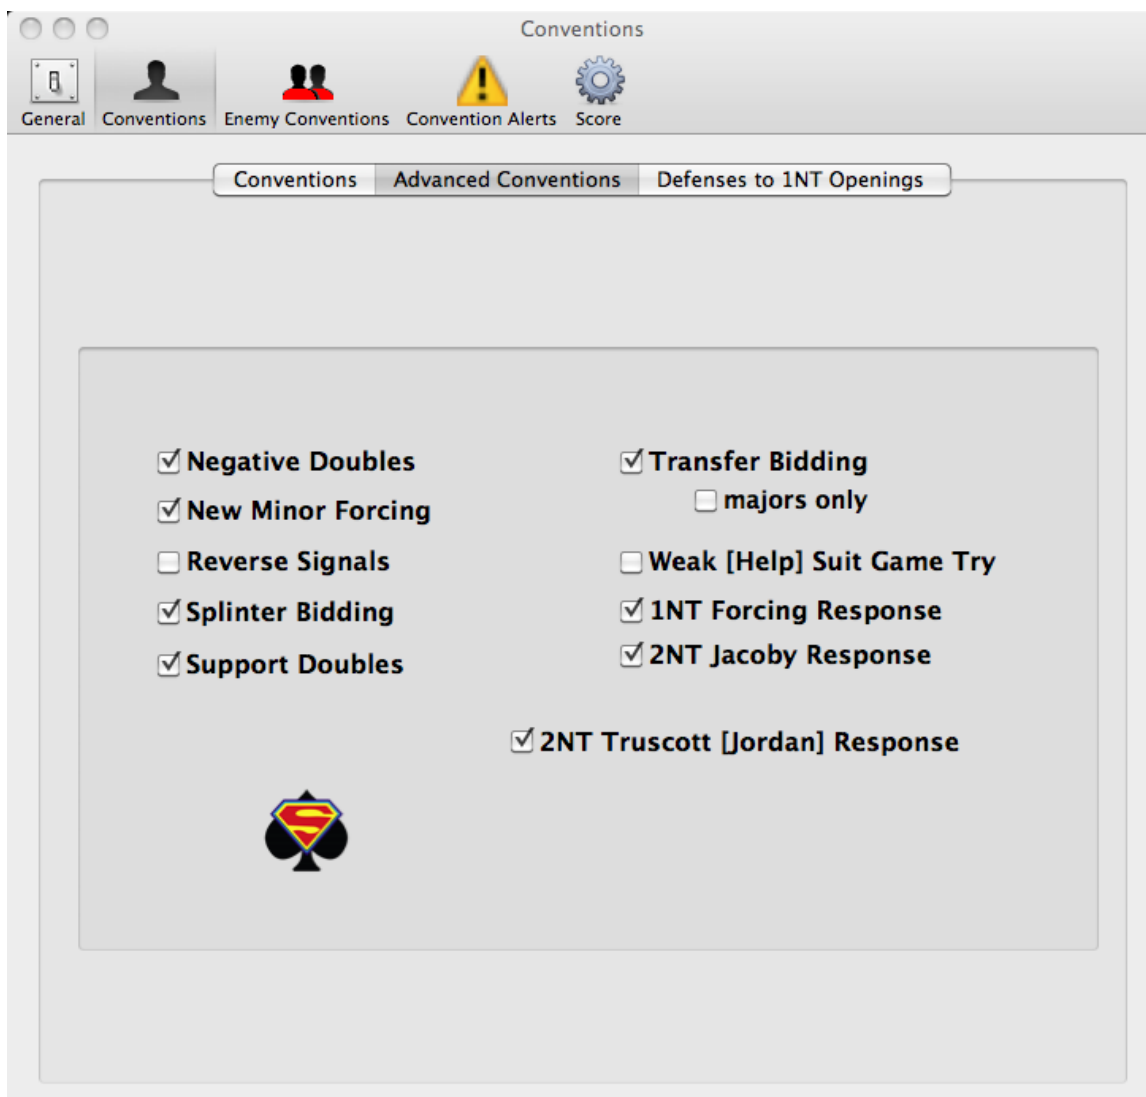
Conventions

General Conventions Enemy Conventions Convention Alerts Score

Conventions Advanced Conventions Defenses to 1NT Openings

☑ Negative Doubles
☑ New Minor Forcing
☐ Reverse Signals
☑ Splinter Bidding
☑ Support Doubles

☑ Transfer Bidding
☐ majors only
☐ Weak [Help] Suit Game Try
☑ 1NT Forcing Response
☑ 2NT Jacoby Response

☑ 2NT Truscott [Jordan] Response

S